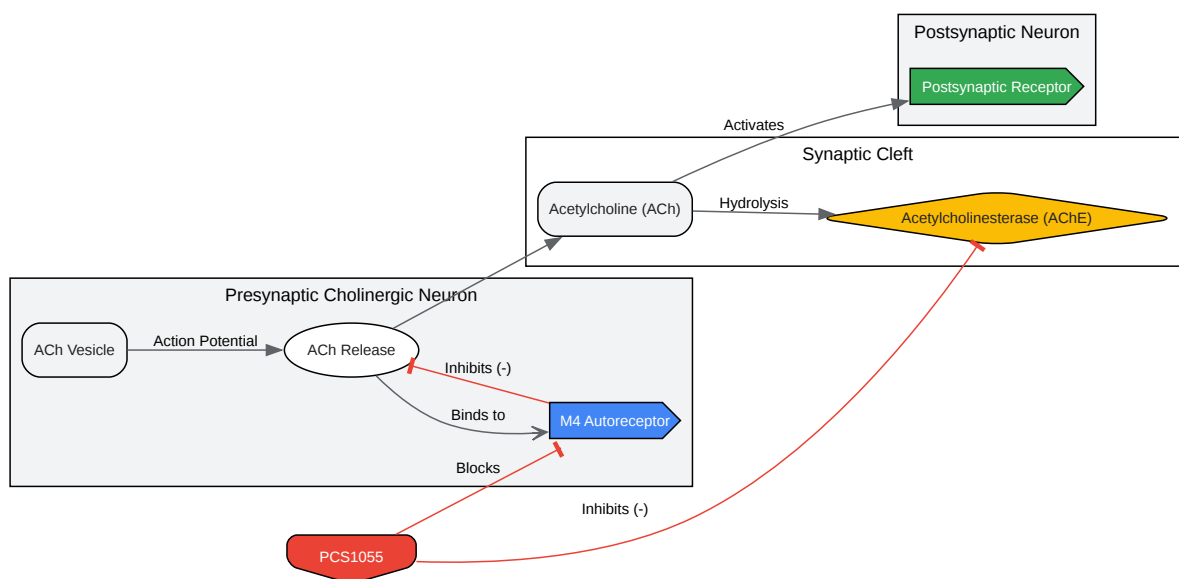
Postsynaptic Neuron

Postsynaptic Receptor

Activates

Synaptic Cleft

Acetylcholine (ACh)

Hydrolysis

Acetylcholinesterase (AChE)

Presynaptic Cholinergic Neuron

ACh Vesicle

Action Potential

ACh Release

Inhibits (-)

Binds to

M4 Autoreceptor

Blocks

Inhibits (-)

PCS1055